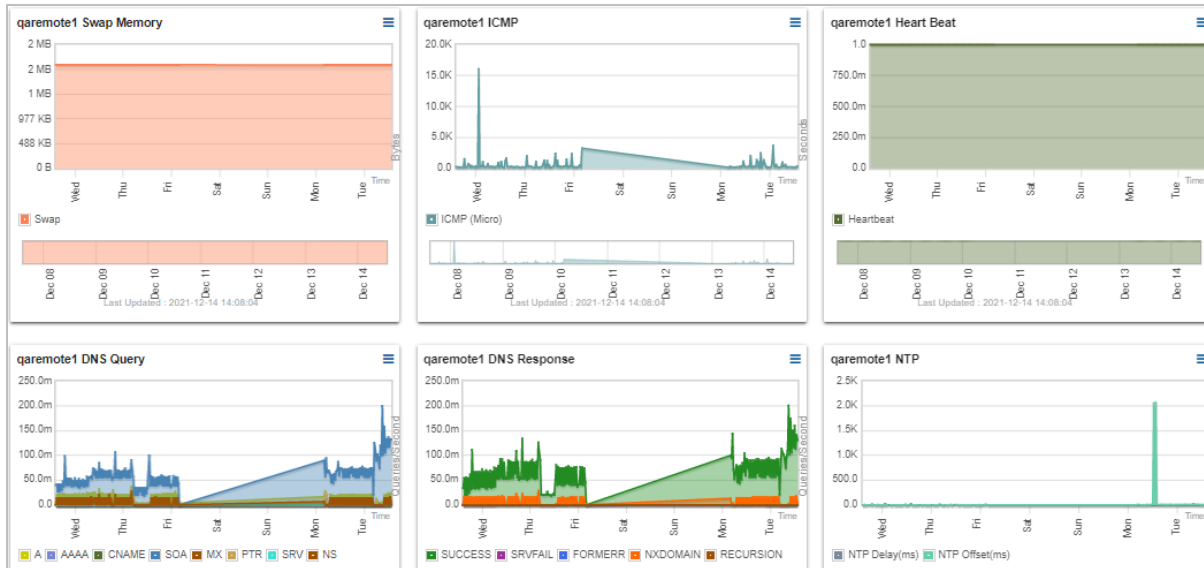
qaremote1 Swap Memory

2 MB
2 MB
1 MB
977 KB
488 KB
0 B

Bytes

Wed Thu Fri Sat Sun Mon Tue
Time

Swap

Dec 08 Dec 09 Dec 10 Dec 11 Dec 12 Dec 13 Dec 14
Last Updated : 2021-12-14 14:08:04

qaremote1 ICMP

20.0K
15.0K
10.0K
5.0K
0.0

Seconds

Wed Thu Fri Sat Sun Mon Tue
Time

ICMP (Micro)

Dec 08 Dec 09 Dec 10 Dec 11 Dec 12 Dec 13 Dec 14
Last Updated : 2021-12-14 14:08:04

qaremote1 Heart Beat

1.0
750.0m
500.0m
250.0m
0.0

Wed Thu Fri Sat Sun Mon Tue
Time

Heartbeat

Dec 08 Dec 09 Dec 10 Dec 11 Dec 12 Dec 13 Dec 14
Last Updated : 2021-12-14 14:08:04

qaremote1 DNS Query

250.0m
200.0m
150.0m
100.0m
50.0m
0.0

Queries/Second

Wed Thu Fri Sat Sun Mon Tue
Time

A AAAA CNAME SOA MX PTR SRV NS

qaremote1 DNS Response

250.0m
200.0m
150.0m
100.0m
50.0m
0.0

Queries/Second

Wed Thu Fri Sat Sun Mon Tue
Time

SUCCESS SRVFAIL FORMERR NXDOMAIN RECURSION

qaremote1 NTP

2.5K
2.0K
1.5K
1.0K
500.0
0.0

Wed Thu Fri Sat Sun Mon Tue
Time

NTP Delay(ms) NTP Offset(ms)